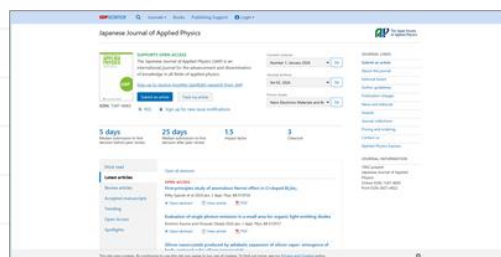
IOPSCIENCE Journals Books Publishing Support Login

Japanese Journal of Applied Physics

The Japan Society of Applied Physics

SUPPORTS OPEN ACCESS

The Japanese Journal of Applied Physics (JJAP) is an international journal for the advancement and dissemination of knowledge in all fields of applied physics.

ISSN: 1347-4065

Submit an article Track my article

RSS Sign up for new issue notifications

Current volume

Number 1, January 2024

Journal archive

Focus Issues

5 days

25 days

1.5
Impact factor

3

Latest articles

Review articles

Accepted manuscripts

Trending

Open Access

Spotlights

Open all abstracts

OPEN ACCESS

Evaluation of single photon emission in a small area for organic light-emitting diodes

Silicon nanocrystals produced by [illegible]

JOURNAL LINKS

Submit an article

About the journal

Editorial board

Author guidelines

Publication charges

News and editorials

Awards

Journal collections

Pricing and ordering

Contact us

Applied Physics Express

JOURNAL INFORMATION